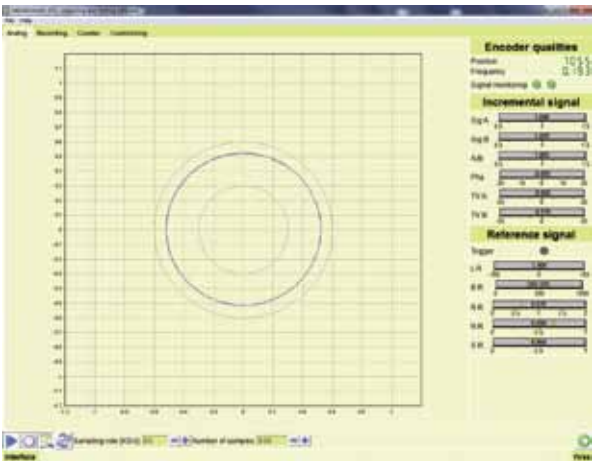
File Help

Analog Recording Counter Combining

Encoder qualities

Position

Frequency

Signal monitoring

Incremental signal

Sig A

Sig B

A/B

Pha

TV A

TV B

Reference signal

Trigger

L/R

B R

B R

B R

E R

Sampling rate [KHz]

Number of samples

Interface